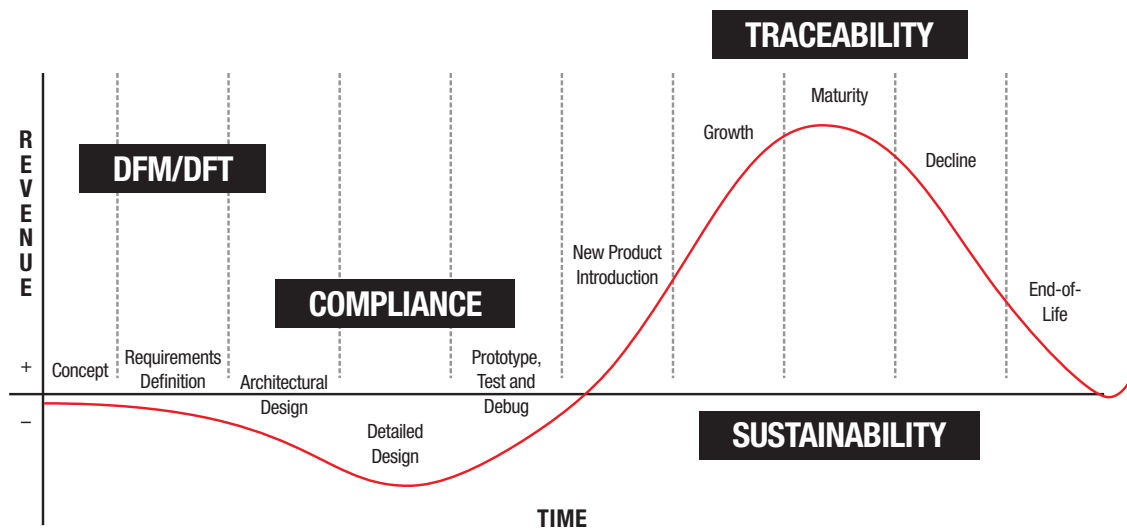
TRACEABILITY

REVENUE

DFM/DFT

Maturity

Growth

Decline

New Product Introduction

COMPLIANCE

End-of-Life

+

Concept

Requirements Definition

Architectural Design

Prototype, Test and Debug

–

Detailed Design

SUSTAINABILITY

TIME